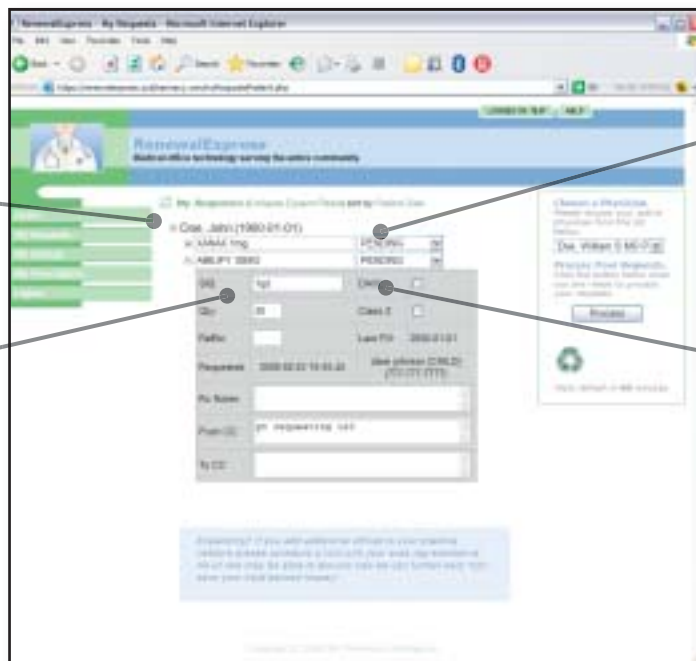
RenewalExpress - My Requests - Microsoft Internet Explorer

File Edit View Favorites Tools Help

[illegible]

LOGOUT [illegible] HELP

RenewalExpress

Medical office technology serving the entire community

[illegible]

Doe, John (1960-01-01)

XANAX 1mg PENDING

ABILIFY 30MG PENDING

SIG 1qd DAW

Qty 30 Class 2

Refills Last Fill 2008-01-01

Requested 2008-02-22 10:45:43 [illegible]

Rx Notes

From CC pt requesting ref

To CC

Choose a Physician

Doe, William S MD F

Process

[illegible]

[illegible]

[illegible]